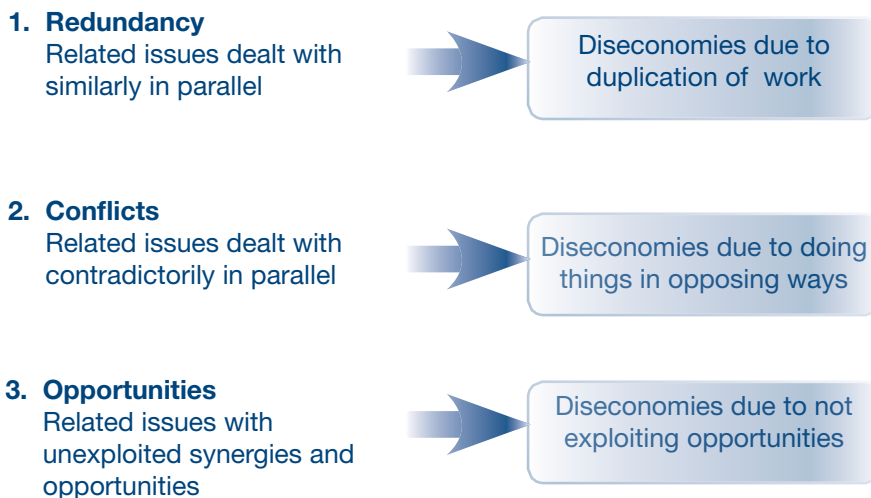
1. **Redundancy**
Related issues dealt with similarly in parallel

Diseconomies due to duplication of work

2. **Conflicts**
Related issues dealt with contradictorily in parallel

Diseconomies due to doing things in opposing ways

3. **Opportunities**
Related issues with unexploited synergies and opportunities

Diseconomies due to not exploiting opportunities